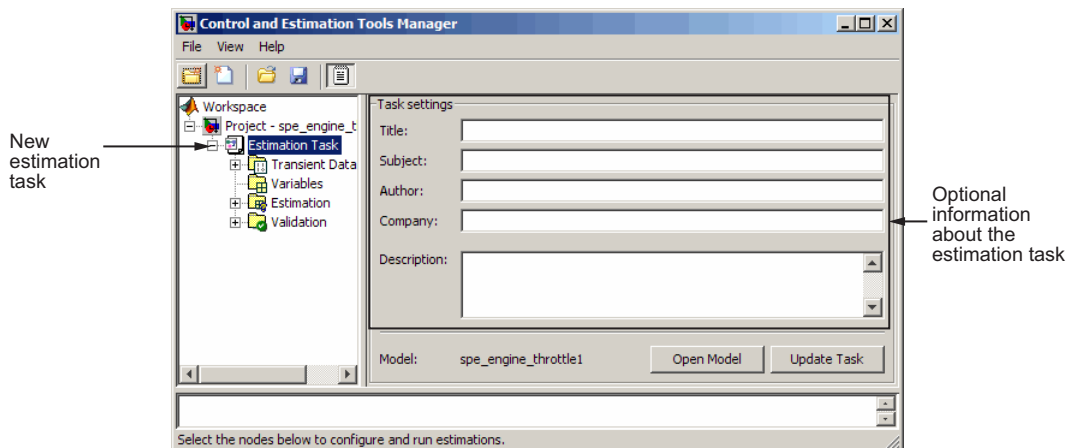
Control and Estimation Tools Manager

File View Help

Workspace
Project - spe_engine_t
Estimation Task
Transient Data
Variables
Estimation
Validation

New estimation task

Task settings
Title:
Subject:
Author:
Company:
Description:

Optional information about the estimation task

Model: spe_engine_throttle1
Open Model
Update Task

Select the nodes below to configure and run estimations.